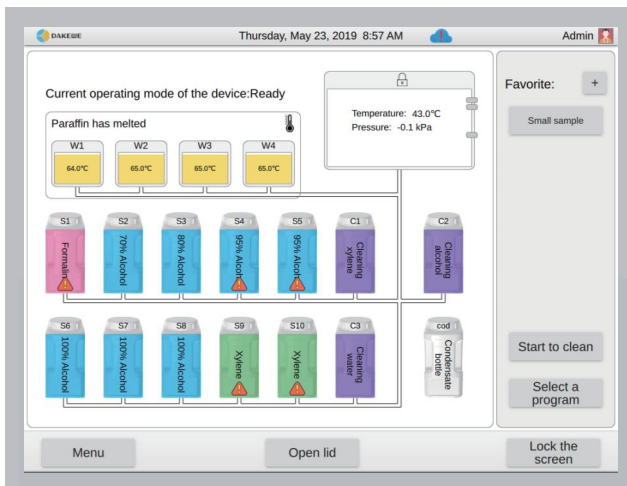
DAKEWE Thursday, May 23, 2019 8:57 AM Admin

Current operating mode of the device:Ready

Paraffin has melted

| W1 | W2 | W3 | W4 |
|---|---|---|---|
| 64.0℃ | 65.0℃ | 65.0℃ | 65.0℃ |

Temperature: 43.0℃
Pressure: -0.1 kPa

Favorite: +

Small sample

S1 Formalin
S2 70% Alcohol
S3 80% Alcohol
S4 95% Alcohol
S5 95% Alcohol
C1 Cleaning xylene
C2 Cleaning alcohol

S6 100% Alcohol
S7 100% Alcohol
S8 100% Alcohol
S9 Xylene
S10 Xylene
C3 Cleaning water
cod Condensate bottle

Start to clean

Select a program

Menu

Open lid

Lock the screen